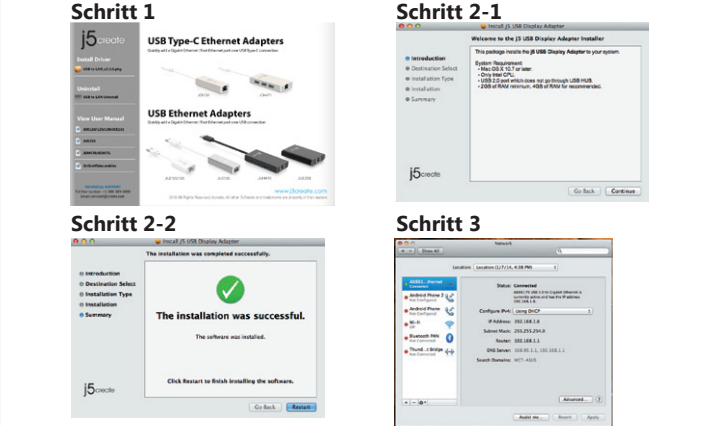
Schritt 1

j5create

Install Driver

Uninstall

View User Manual

USB Type-C Ethernet Adapters

Quickly add a Gigabit Ethernet / Fast Ethernet port over USB Type-C connection

USB Ethernet Adapters

Quickly add a Gigabit Ethernet / Fast Ethernet port over USB connection

www.j5create.com

Schritt 2-1

Install j5 USB Display Adapter

Welcome to the j5 USB Display Adapter Installer

Introduction
Destination Select
Installation Type
Installation
Summary

This package installs the j5 USB Display Adapter to your system.

System Requirement:
- Mac OS X 10.7 or later.
- Only Intel CPU.
- USB 2.0 port which does not go through USB HUB.
- 2GB of RAM minimum, 4GB of RAM for recommended.

j5create

Go Back Continue

Schritt 2-2

Install j5 USB Display Adapter

The installation was completed successfully.

Introduction
Destination Select
Installation Type
Installation
Summary

The installation was successful.

The software was installed.

Click Restart to finish installing the software.

j5create

Go Back Restart

Schritt 3

Network

Show All

Location: Location (1/7/14, 4:38 PM)

AX88...thernet Connected
Android Phone 2 Not Configured
Android Phone Not Configured
Wi-Fi Off
Bluetooth PAN Not Connected
Thund...t Bridge Not Connected

Status: Connected

Configure IPv4: Using DHCP

IP Address: 192.168.1.6
Subnet Mask: 255.255.254.0
Router: 192.168.1.1
DNS Server: 168.95.1.1, 192.168.1.1
Search Domains: WCT-ASUS

Advanced...

Assist me... Revert Apply